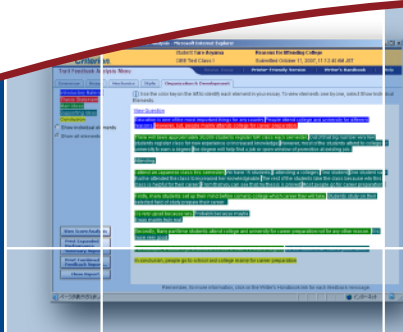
Criterion
Trait Feedback Analysis Menu
Robert Yaro Aruma
Reasons for Attending College
CBR Test Class I
Submitted October 11, 2007, 11:13:40 AM JST
Printer-Friendly Version
Writer's Handbook
Help
Organization & Development
Use the color key on the left to identify each element in your essay. To view elements one by one, select Show both your Elements.
View Question
Introductory Material
Thesis Statement
Main Ideas
Supporting Ideas
Conclusion
Show individual elements
Show all elements
Education is one of the most important things for any country.
Attending
In conclusion, people go to school and college mainly for career preparation.
Print Suggestions
Print Feedback
About Report
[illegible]